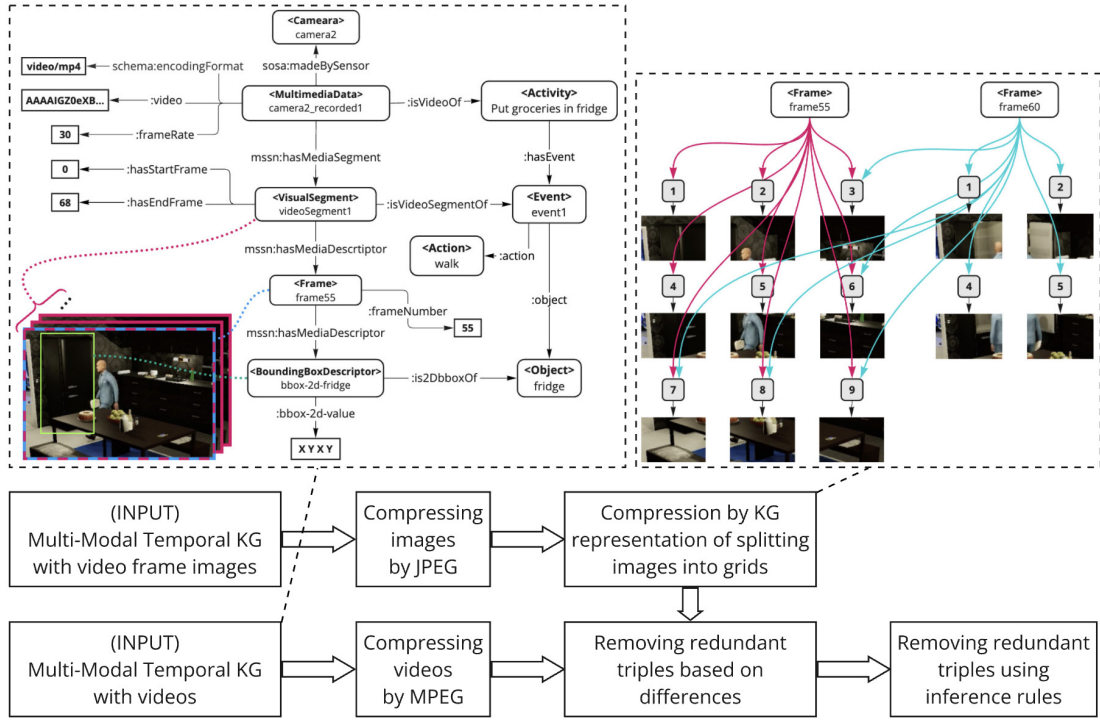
<Cameara>
camera2

video/mp4
schema:encodingFormat

sosa:madeBySensor

AAAAIGZ0eXB...
:video

<MultimediaData>
camera2_recorded1

:isVideoOf

<Activity>
Put groceries in fridge

30
:frameRate

mssn:hasMediaSegment

:hasEvent

0
:hasStartFrame

68
:hasEndFrame

<VisualSegment>
videoSegment1

:isVideoSegmentOf

<Event>
event1

mssn:hasMediaDescrtiptor

<Action>
walk

:action

<Frame>
frame55

:frameNumber

:object

55

mssn:hasMediaDescriptor

<BoundingBoxDescriptor>
bbox-2d-fridge

:is2DbboxOf

<Object>
fridge

:bbox-2d-value

X Y X Y

<Frame>
frame55

<Frame>
frame60

1
2
3
1
2
4
5
6
4
5
7
8
9

(INPUT)
Multi-Modal Temporal KG
with video frame images

Compressing
images
by JPEG

Compression by KG
representation of splitting
images into grids

(INPUT)
Multi-Modal Temporal KG
with videos

Compressing
videos
by MPEG

Removing redundant
triples based on
differences

Removing redundant
triples using
inference rules